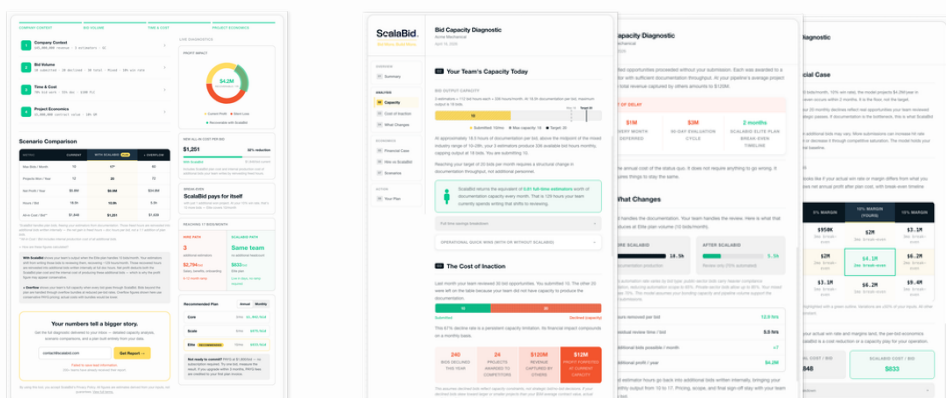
Bid Capacity Diagnostic

ScalaBid

Your Team's Capacity Today

Scenario Comparison

Company Context

Bid Volume

Time & Cost

Project Economics

Your numbers tell a bigger story.

Get Report →

$42M

$1,251

ScalaBid pays for itself

Same team

Recommended Plan

Core

Scale

Elite

Summary

Capacity

Cost of Inaction

What Changes

Financial Case

Scenarios

Your Plan

The Cost of Inaction

240

24

$120M

$12M

$1M

$3M

2 months

What Changes

Financial Case

$633

$4.1M

$158K